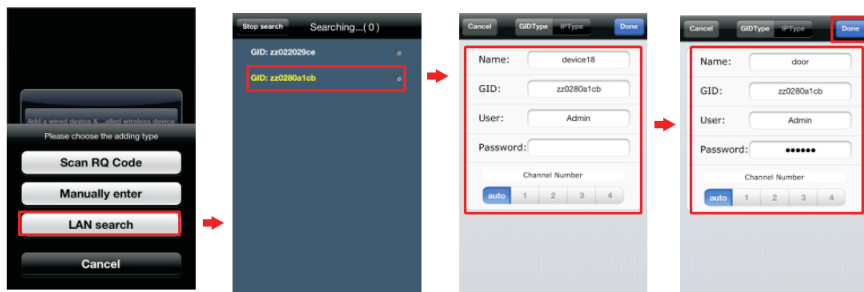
Add a wired device &...alled wireless device

Please choose the adding type

Scan RQ Code

Manually enter

LAN search

Cancel

Stop search

Searching...( 0 )

GID: zz022029ce

GID: zz0280a1cb

Cancel

GIDType

IPType

Done

Name: device18

GID: zz0280a1cb

User: Admin

Password:

Channel Number

auto 1 2 3 4

Cancel

GIDType

IPType

Done

Name: door

GID: zz0280a1cb

User: Admin

Password: ••••••

Channel Number

auto 1 2 3 4